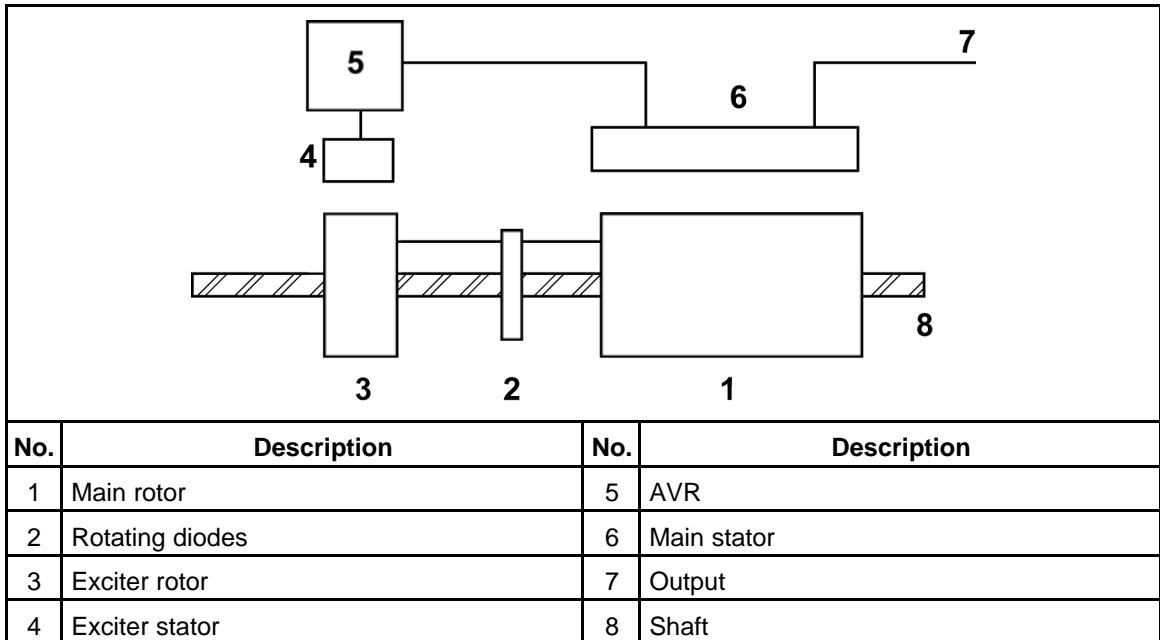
5

7

6

4

8

3 2 1

| No. | Description | No. | Description |
|---|---|---|---|
| 1 | Main rotor | 5 | AVR |
| 2 | Rotating diodes | 6 | Main stator |
| 3 | Exciter rotor | 7 | Output |
| 4 | Exciter stator | 8 | Shaft |